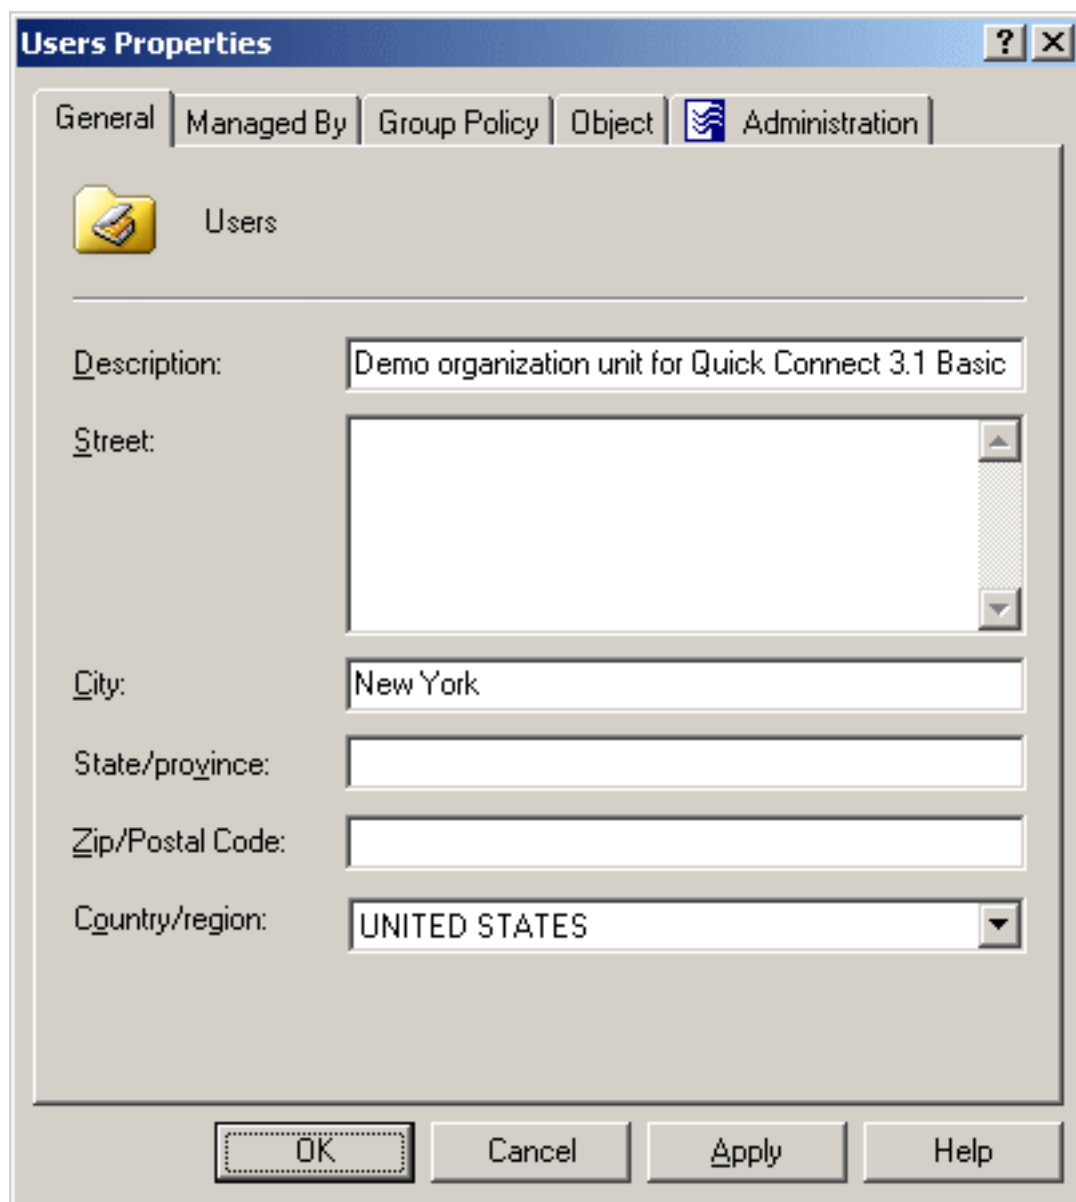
Users Properties

? X

General | Managed By | Group Policy | Object | Administration

Users

Description: Demo organization unit for Quick Connect 3.1 Basic

Street:

City: New York

State/province:

Zip/Postal Code:

Country/region: UNITED STATES

OK | Cancel | Apply | Help